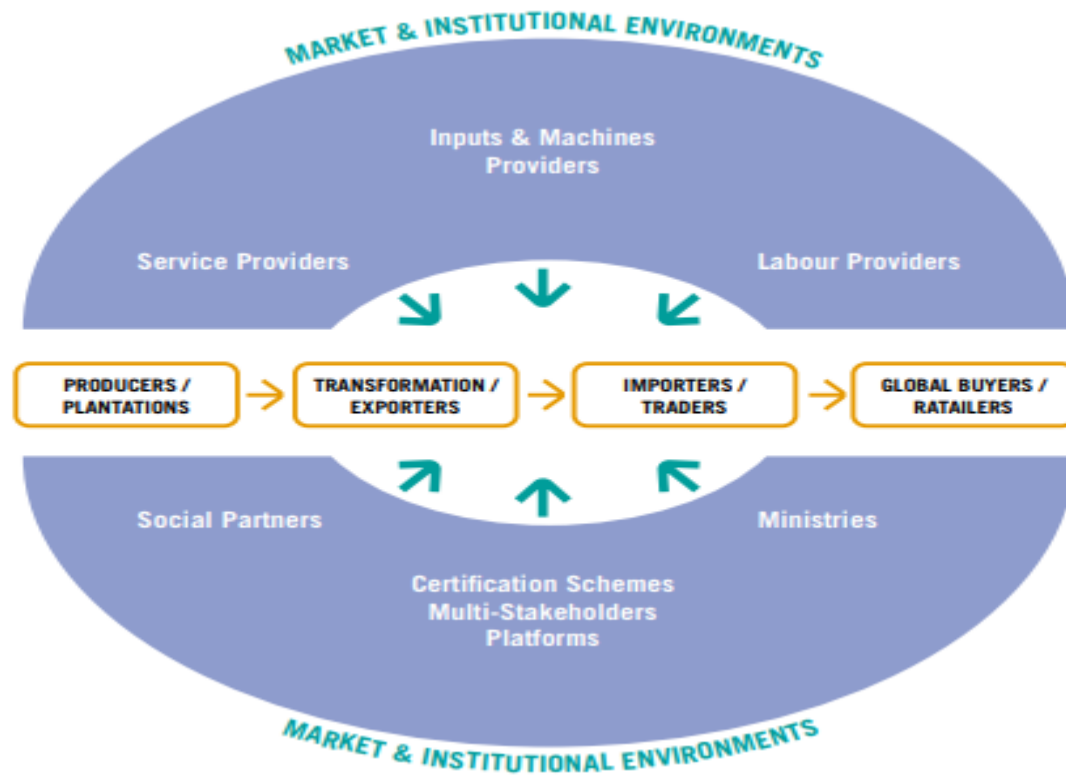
MARKET & INSTITUTIONAL ENVIRONMENTS

Inputs & Machines Providers

Service Providers

Labour Providers

PRODUCERS / PLANTATIONS

TRANSFORMATION / EXPORTERS

IMPORTERS / TRADERS

GLOBAL BUYERS / RATAILERS

Social Partners

Ministries

Certification Schemes Multi-Stakeholders Platforms

MARKET & INSTITUTIONAL ENVIRONMENTS